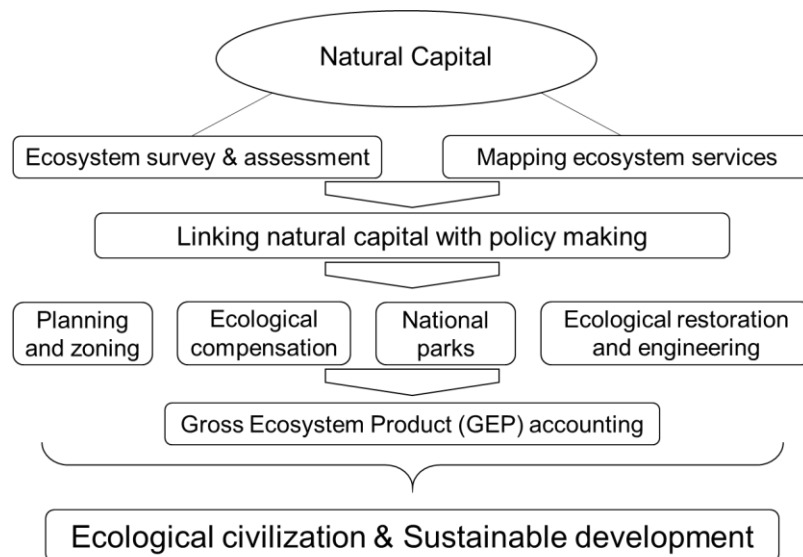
Natural Capital

Ecosystem survey & assessment

Mapping ecosystem services

Linking natural capital with policy making

Planning and zoning

Ecological compensation

National parks

Ecological restoration and engineering

Gross Ecosystem Product (GEP) accounting

Ecological civilization & Sustainable development